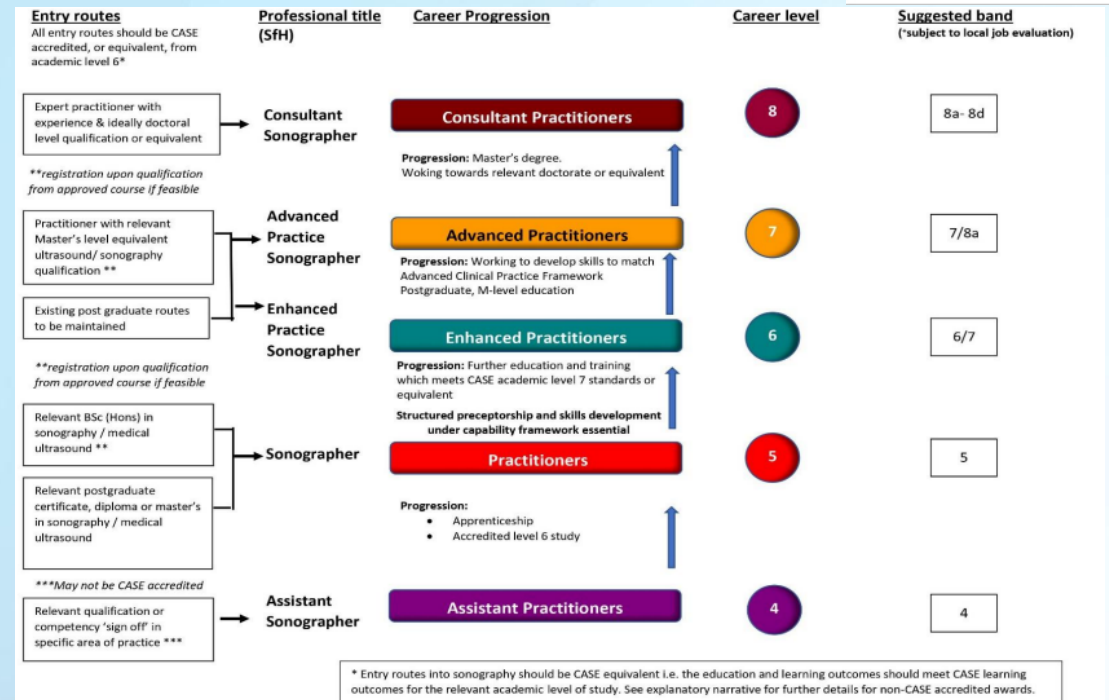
Entry routes
All entry routes should be CASE accredited, or equivalent, from academic level 6*

Professional title (SfH)

Career Progression

Career level

Suggested band
(*subject to local job evaluation)

Expert practitioner with experience & ideally doctoral level qualification or equivalent

Consultant Sonographer

Consultant Practitioners

8

8a- 8d

**registration upon qualification from approved course if feasible

Progression: Master's degree.
Woking towards relevant doctorate or equivalent

Practitioner with relevant Master's level equivalent ultrasound/ sonography qualification **

Advanced Practice Sonographer

Advanced Practitioners

7

7/8a

Progression: Working to develop skills to match Advanced Clinical Practice Framework
Postgraduate, M-level education

Existing post graduate routes to be maintained

Enhanced Practice Sonographer

Enhanced Practitioners

6

6/7

**registration upon qualification from approved course if feasible

Progression: Further education and training which meets CASE academic level 7 standards or equivalent

Structured preceptorship and skills development under capability framework essential

Relevant BSc (Hons) in sonography / medical ultrasound **

Relevant postgraduate certificate, diploma or master's in sonography / medical ultrasound

Sonographer

Practitioners

5

5

Progression:
• Apprenticeship
• Accredited level 6 study

***May not be CASE accredited

Relevant qualification or competency 'sign off' in specific area of practice ***

Assistant Sonographer

Assistant Practitioners

4

4

* Entry routes into sonography should be CASE equivalent i.e. the education and learning outcomes should meet CASE learning outcomes for the relevant academic level of study. See explanatory narrative for further details for non-CASE accredited awards.